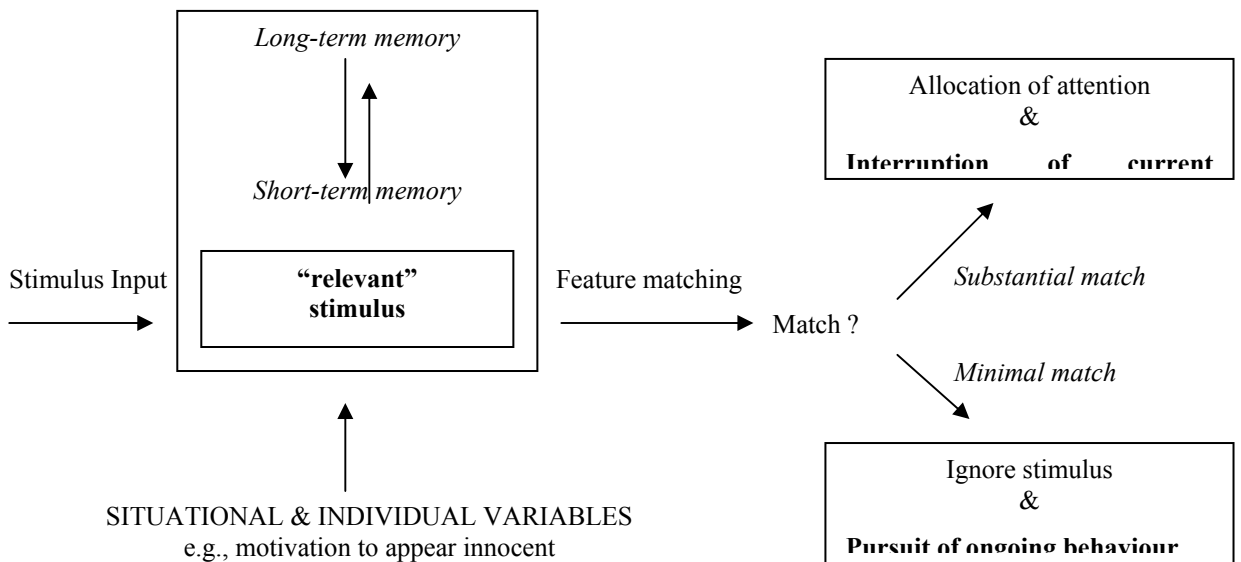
Long-term memory

Short-term memory

Stimulus Input

"relevant" stimulus

SITUATIONAL & INDIVIDUAL VARIABLES
e.g., motivation to appear innocent

Feature matching

Match ?

Substantial match

Minimal match

Allocation of attention
&
Interruption of current

Ignore stimulus
&
Pursuit of ongoing behaviour